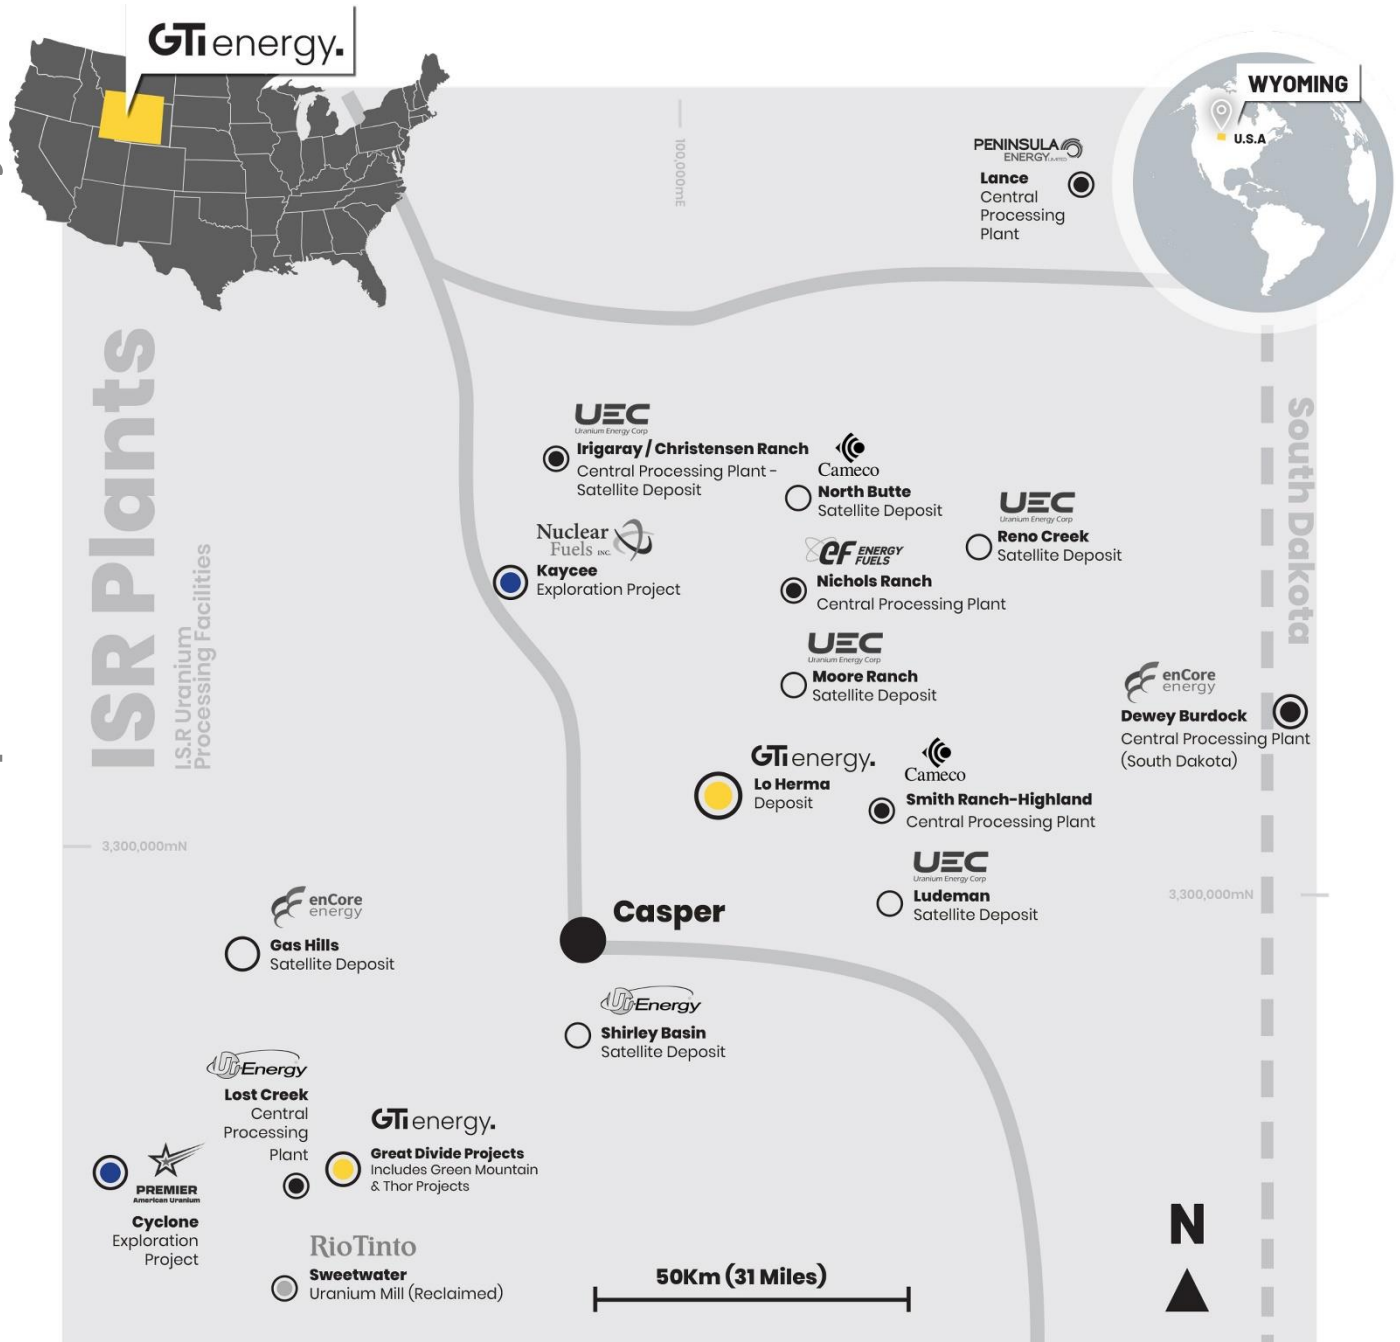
GTi energy.

WYOMING
U.S.A

PENINSULA ENERGY
Lance
Central
Processing
Plant

100,000mE

ISR Plants
I.S.R Uranium
Processing Facilities

South Dakota

UEC
Uranium Energy Corp
Irigaray / Christensen Ranch
Central Processing Plant - Satellite Deposit

Cameco
North Butte
Satellite Deposit

UEC
Uranium Energy Corp
Reno Creek
Satellite Deposit

Nuclear Fuels INC.
Kaycee
Exploration Project

EF ENERGY FUELS
Nichols Ranch
Central Processing Plant

UEC
Uranium Energy Corp
Moore Ranch
Satellite Deposit

enCore energy
Dewey Burdock
Central Processing Plant
(South Dakota)

GTi energy.
Lo Herma
Deposit

Cameco
Smith Ranch-Highland
Central Processing Plant

3,300,000mN

UEC
Uranium Energy Corp
Ludeman
Satellite Deposit

3,300,000mN

enCore energy
Gas Hills
Satellite Deposit

Casper

UrEnergy
Shirley Basin
Satellite Deposit

UrEnergy
Lost Creek
Central
Processing
Plant

GTi energy.
Great Divide Projects
Includes Green Mountain & Thor Projects

PREMIER
American Uranium
Cyclone
Exploration
Project

RioTinto
Sweetwater
Uranium Mill (Reclaimed)

50Km (31 Miles)

N